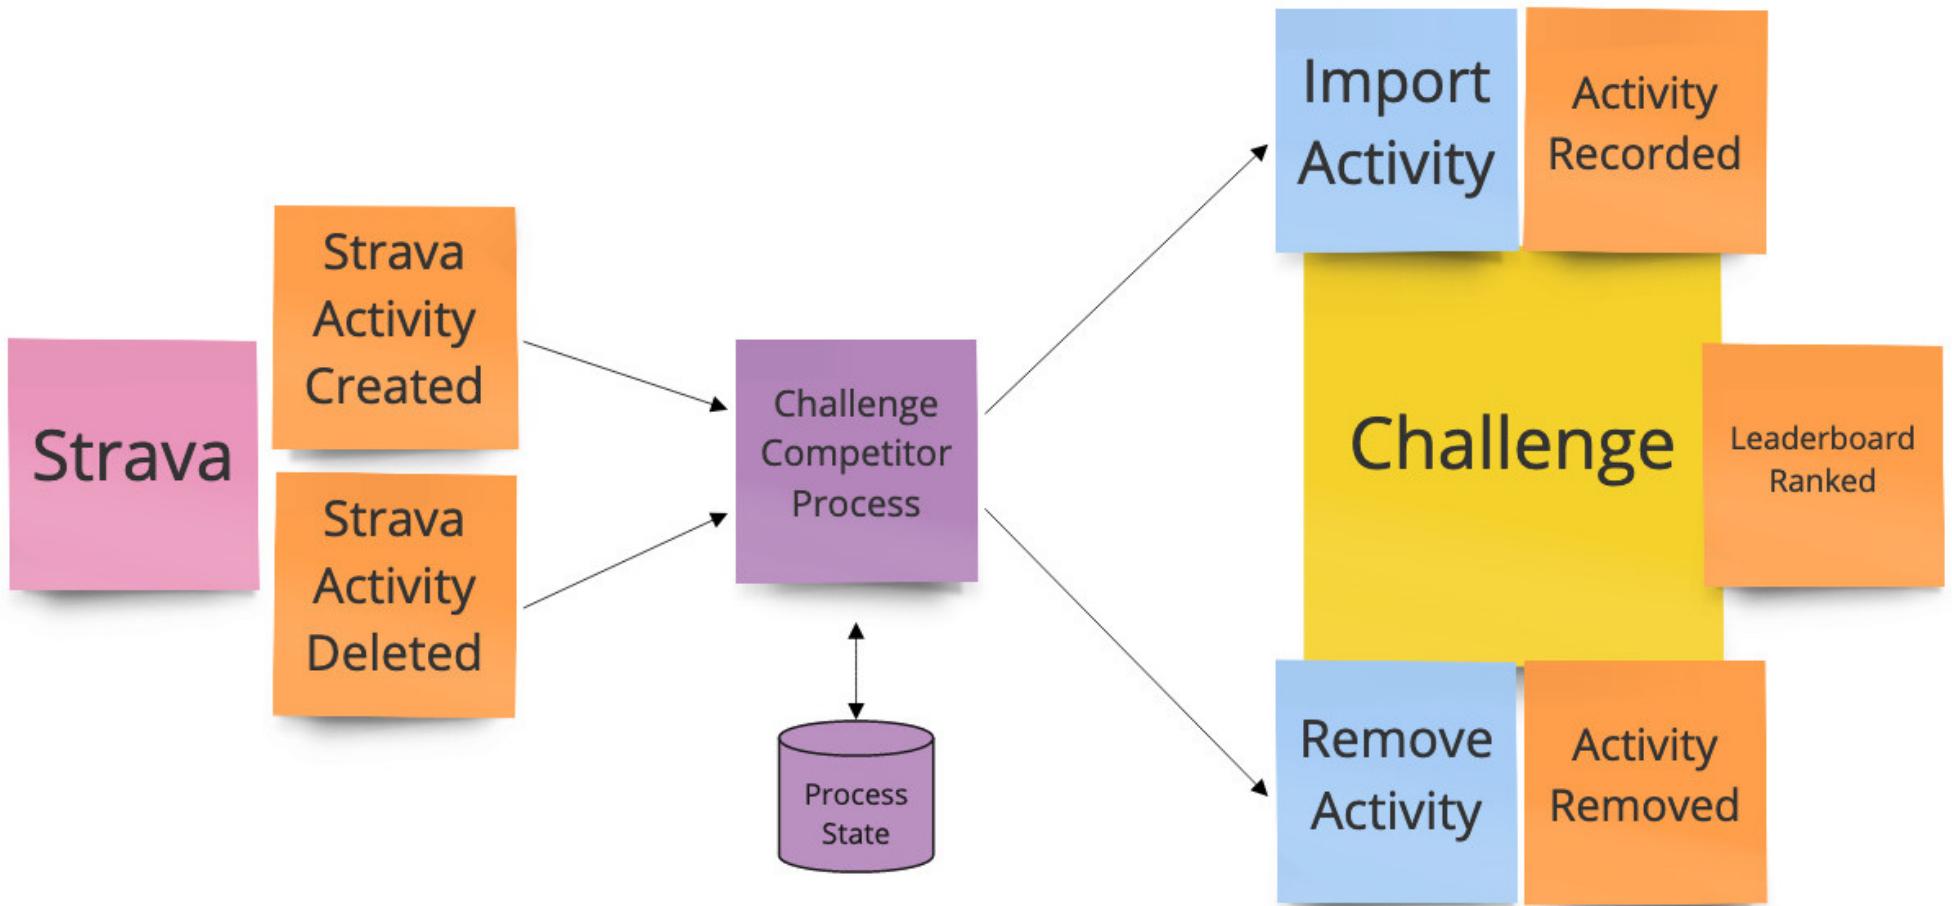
Strava

Strava Activity Created

Strava Activity Deleted

Challenge Competitor Process

Process State

Import Activity

Activity Recorded

Challenge

Leaderboard Ranked

Remove Activity

Activity Removed